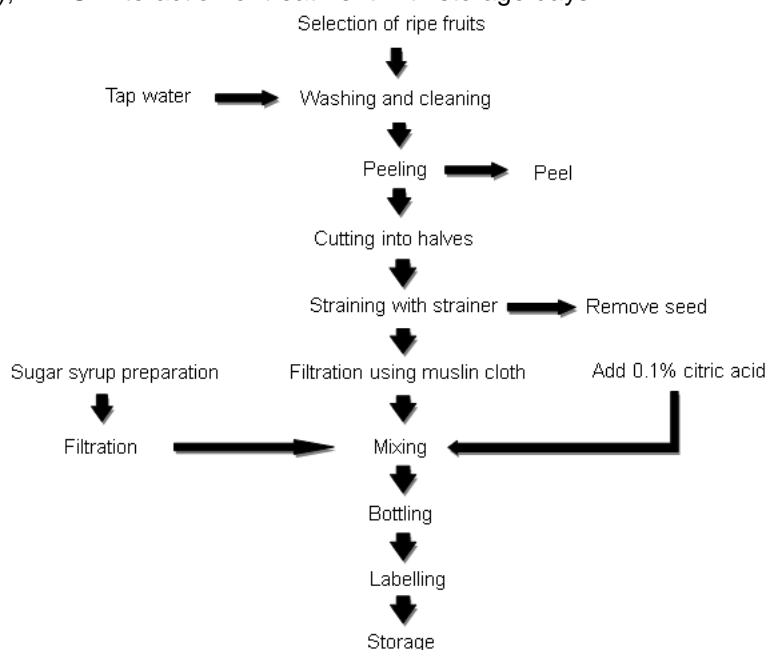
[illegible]
Selection of ripe fruits
Tap water
Washing and cleaning
Peeling
Peel
Cutting into halves
Straining with strainer
Remove seed
Sugar syrup preparation
Filtration using muslin cloth
Add 0.1% citric acid
Filtration
Mixing
Bottling
Labelling
Storage